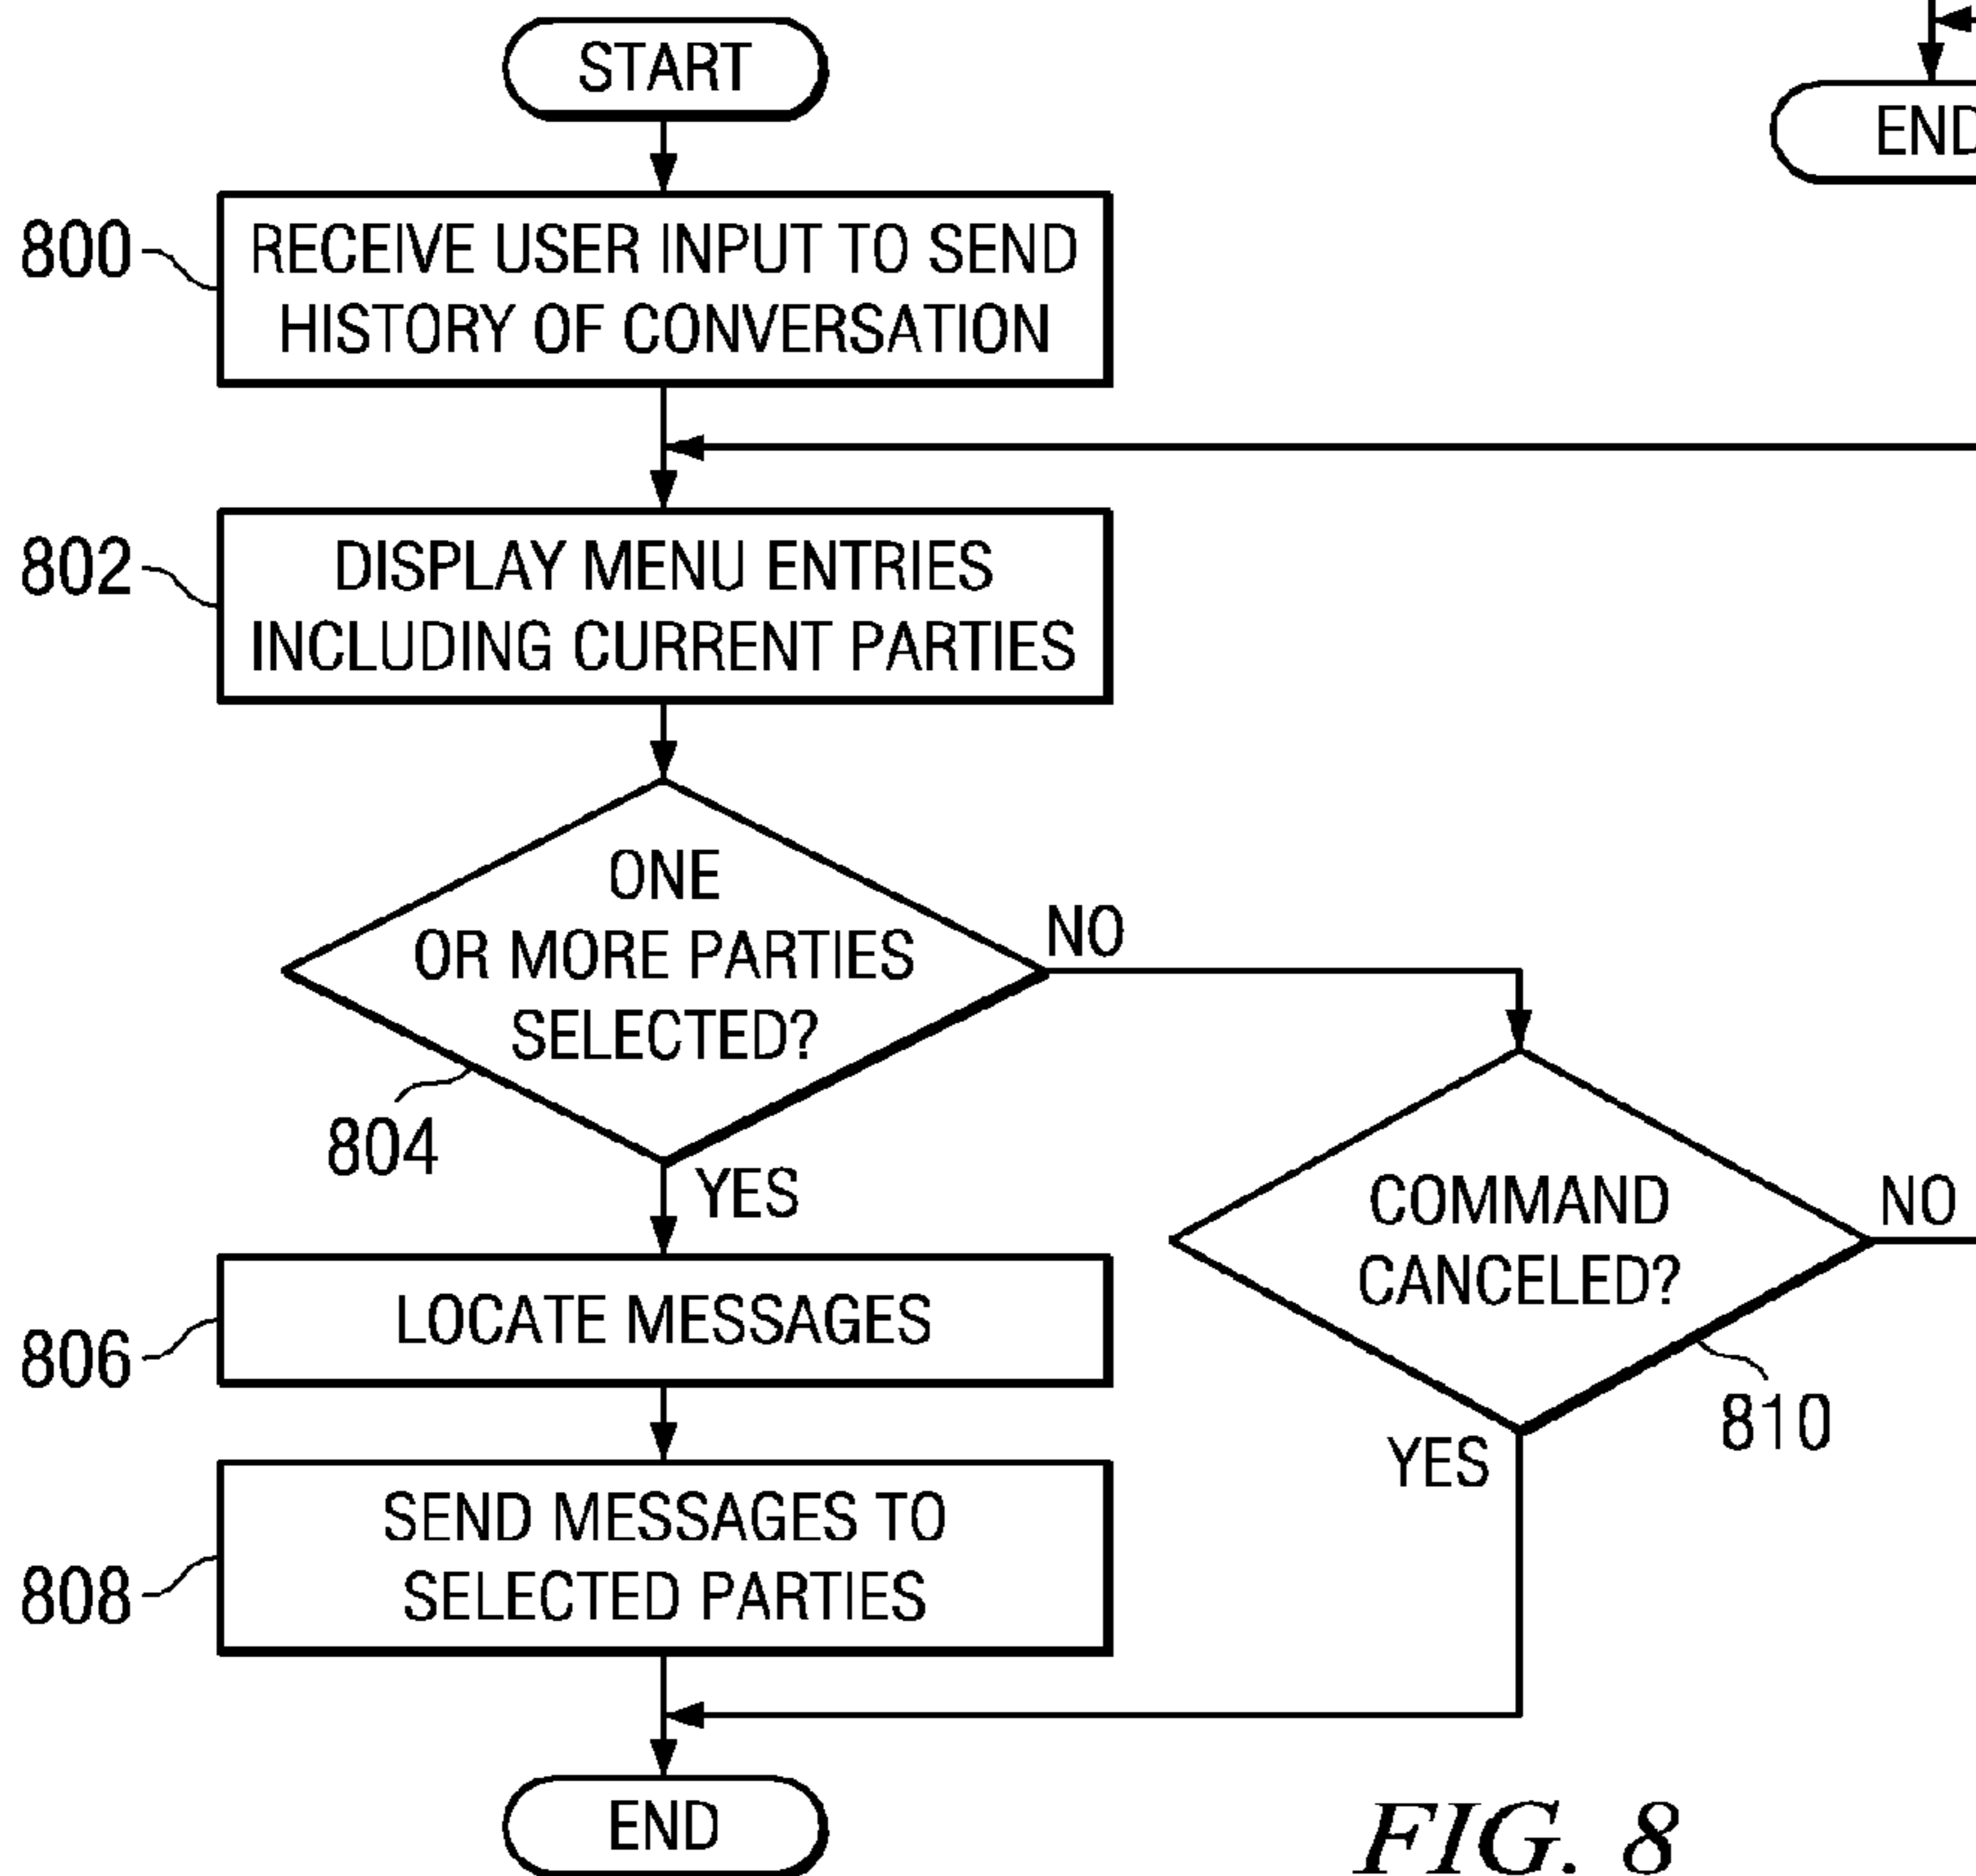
START

END

800 RECEIVE USER INPUT TO SEND HISTORY OF CONVERSATION

802 DISPLAY MENU ENTRIES INCLUDING CURRENT PARTIES

ONE OR MORE PARTIES SELECTED?

NO

804

YES

COMMAND CANCELED?

NO

806 LOCATE MESSAGES

810

YES

808 SEND MESSAGES TO SELECTED PARTIES

END

FIG. 8